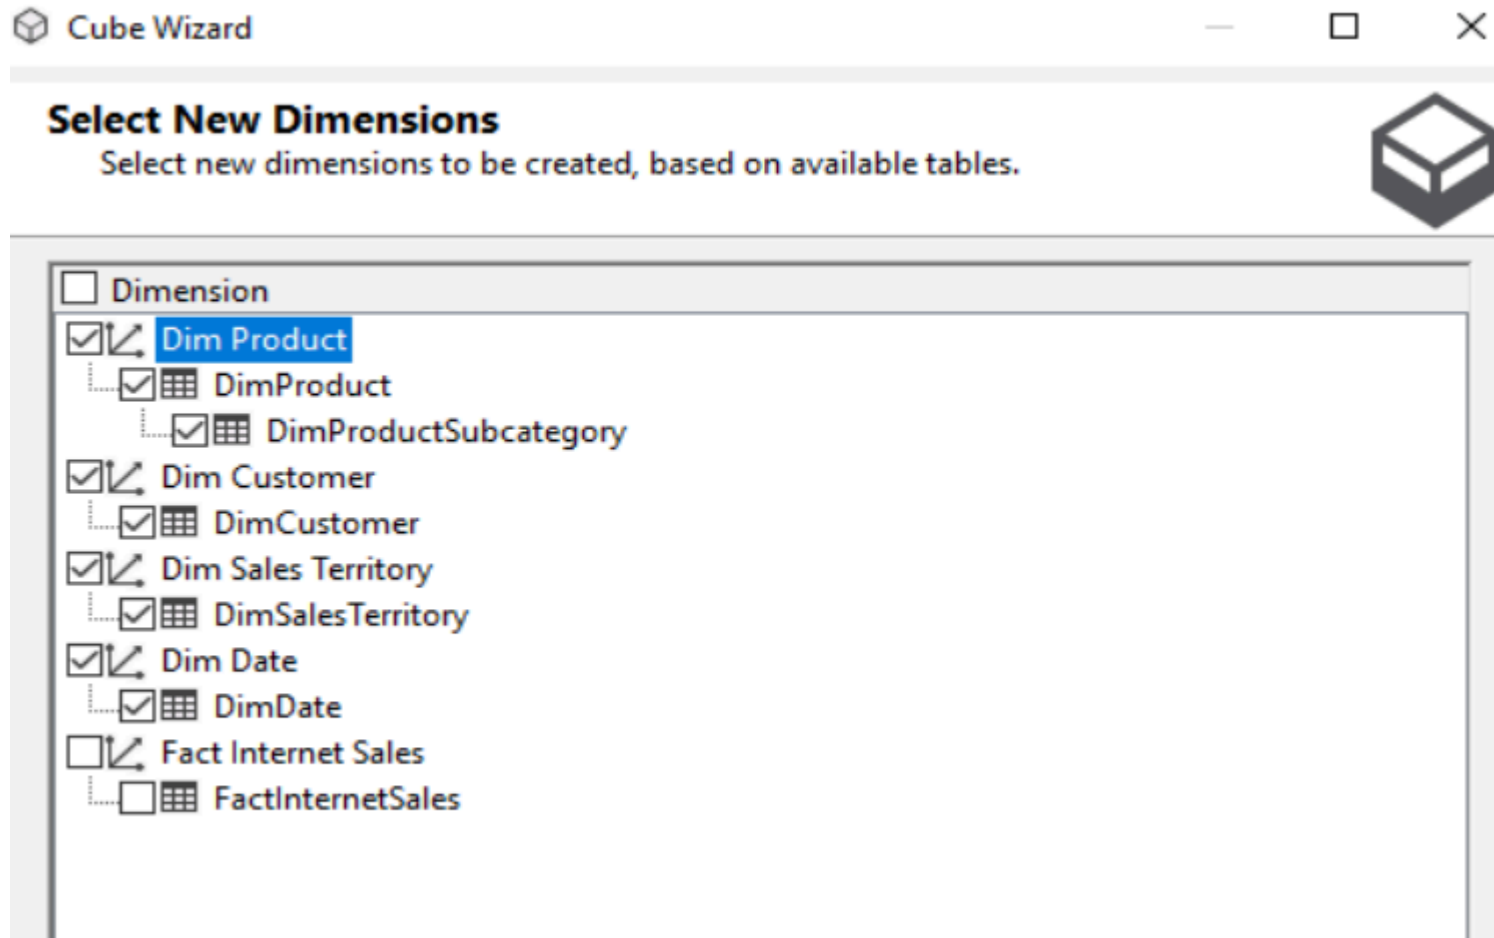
Cube Wizard

Select New Dimensions

Select new dimensions to be created, based on available tables.

Dimension
Dim Product
DimProduct
DimProductSubcategory
Dim Customer
DimCustomer
Dim Sales Territory
DimSalesTerritory
Dim Date
DimDate
Fact Internet Sales
FactInternetSales